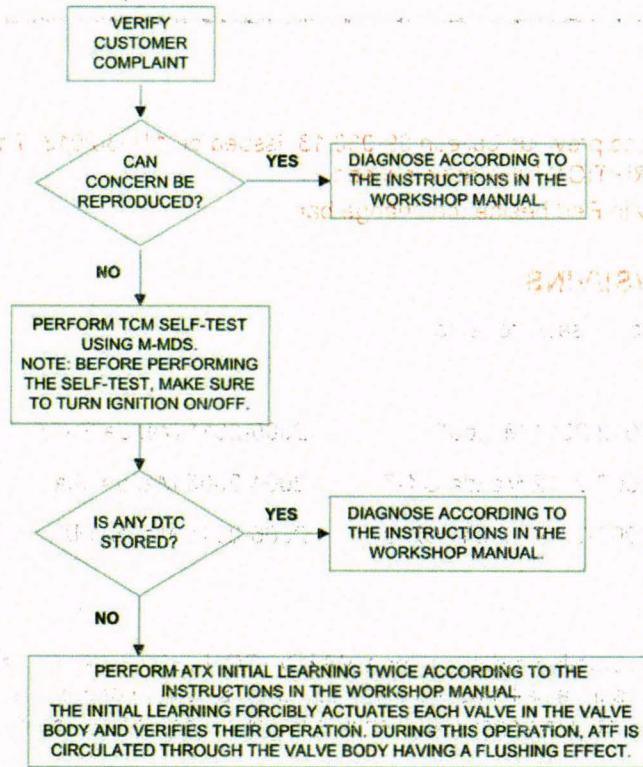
VERIFY CUSTOMER COMPLAINT

CAN CONCERN BE REPRODUCED?

YES

DIAGNOSE ACCORDING TO THE INSTRUCTIONS IN THE WORKSHOP MANUAL.

NO

PERFORM TCM SELF-TEST USING M-MDS.
NOTE: BEFORE PERFORMING THE SELF-TEST, MAKE SURE TO TURN IGNITION ON/OFF.

IS ANY DTC STORED?

YES

DIAGNOSE ACCORDING TO THE INSTRUCTIONS IN THE WORKSHOP MANUAL.

NO

PERFORM ATX INITIAL LEARNING TWICE ACCORDING TO THE INSTRUCTIONS IN THE WORKSHOP MANUAL.
THE INITIAL LEARNING FORCIBLY ACTUATES EACH VALVE IN THE VALVE BODY AND VERIFIES THEIR OPERATION. DURING THIS OPERATION, ATF IS CIRCULATED THROUGH THE VALVE BODY HAVING A FLUSHING EFFECT.